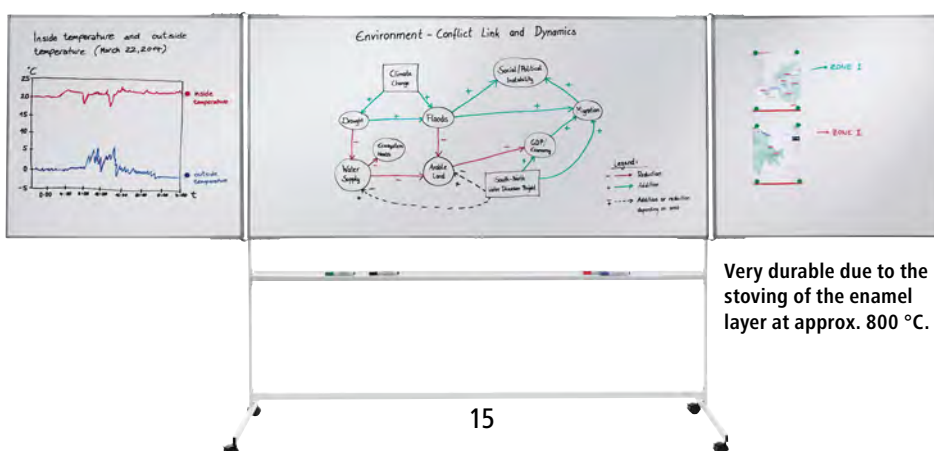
Inside temperature and outside temperature (March 22, 2017)

°C
25
20
15
10
5
0
-5
-10

inside temperature
outside temperature
t

Environment - Conflict Link and Dynamics

Climate Change
Social / Political Instability
Drought
Floods
Migration
Ecosystem Health
Water Supply
Arable Land
GDP, Economy
South-North Water Diversion Project

Legend:
Reduction
Addition
Addition or reduction depending on area

ZONE 1
ZONE 2

Very durable due to the stoving of the enamel layer at approx. 800 °C.

15